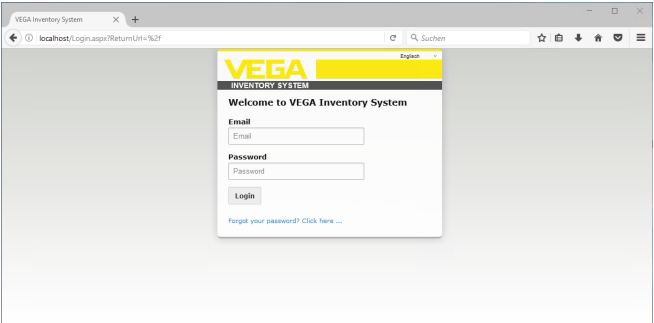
VEGA Inventory System ×
+
localhost/Login.aspx?ReturnUrl=%2f
Suchen

Englisch
VEGA
INVENTORY SYSTEM
Welcome to VEGA Inventory System
Email
Email
Password
Password
Login
Forgot your password? Click here ....